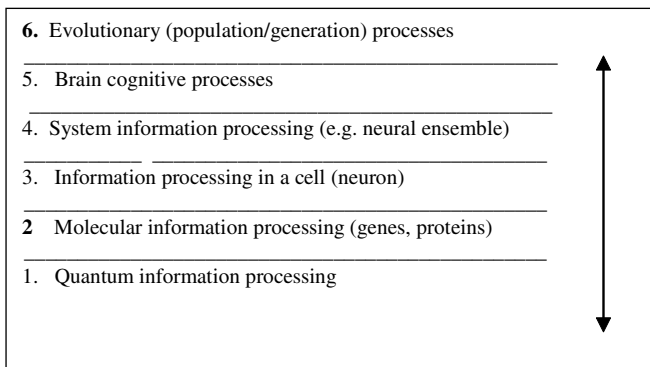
**6.** Evolutionary (population/generation) processes

5. Brain cognitive processes

4. System information processing (e.g. neural ensemble)

3. Information processing in a cell (neuron)

**2** Molecular information processing (genes, proteins)

1. Quantum information processing